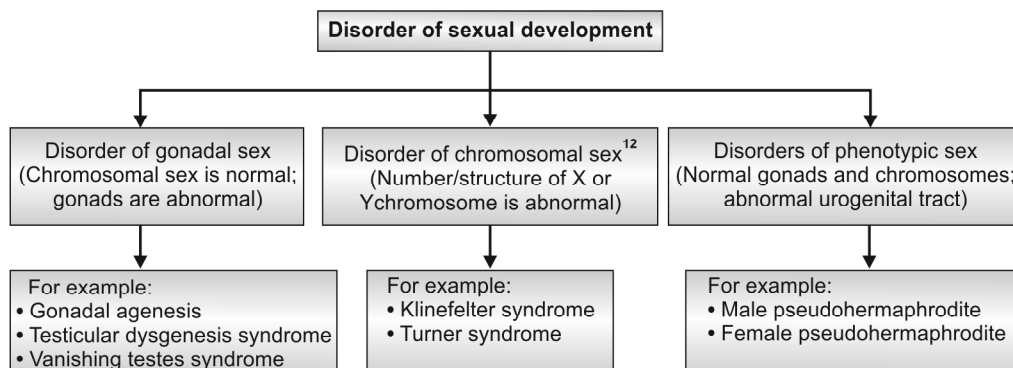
Disorder of sexual development

Disorder of gonadal sex (Chromosomal sex is normal; gonads are abnormal)

Disorder of chromosomal sex$^{12}$ (Number/structure of X or Ychromosome is abnormal)

Disorders of phenotypic sex (Normal gonads and chromosomes; abnormal urogenital tract)

For example:
• Gonadal agenesis
• Testicular dysgenesis syndrome
• Vanishing testes syndrome

For example:
• Klinefelter syndrome
• Turner syndrome

For example:
• Male pseudohermaphrodite
• Female pseudohermaphrodite